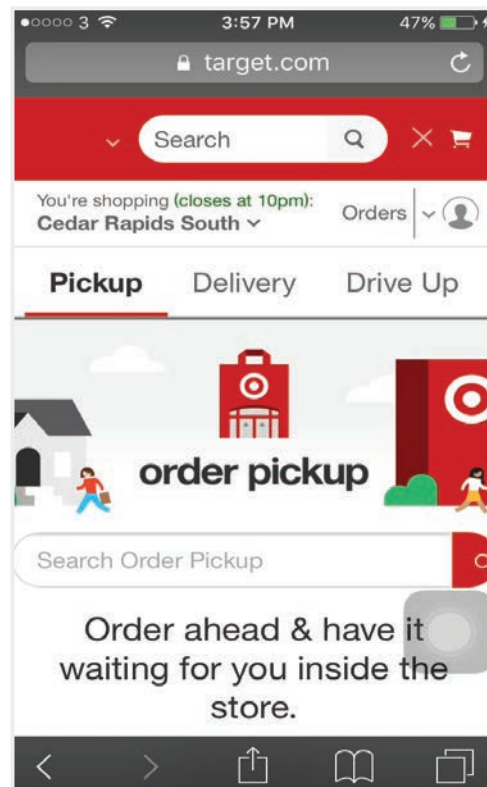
3 3:57 PM 47%

target.com

Search

You're shopping (closes at 10pm):
Cedar Rapids South

Orders

Pickup Delivery Drive Up

order pickup

Search Order Pickup

Order ahead & have it waiting for you inside the store.